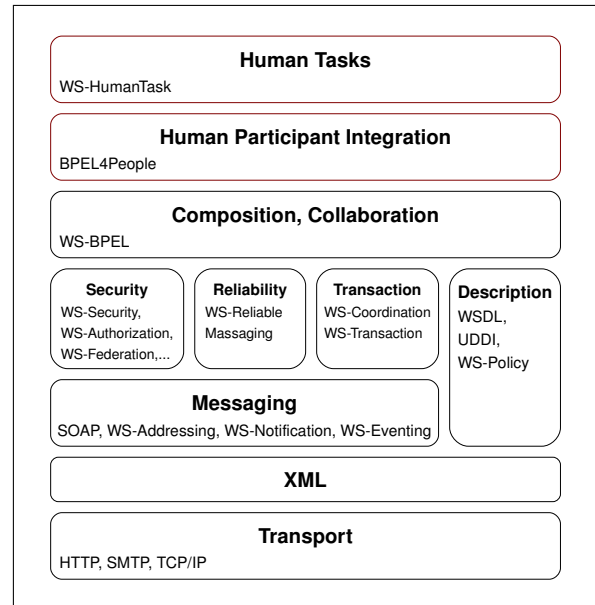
Human Tasks
WS-HumanTask

Human Participant Integration
BPEL4People

Composition, Collaboration
WS-BPEL

Security
WS-Security, WS-Authorization, WS-Federation,...

Reliability
WS-Reliable Massaging

Transaction
WS-Coordination WS-Transaction

Description
WSDL, UDDI, WS-Policy

Messaging
SOAP, WS-Addressing, WS-Notification, WS-Eventing

XML

Transport
HTTP, SMTP, TCP/IP